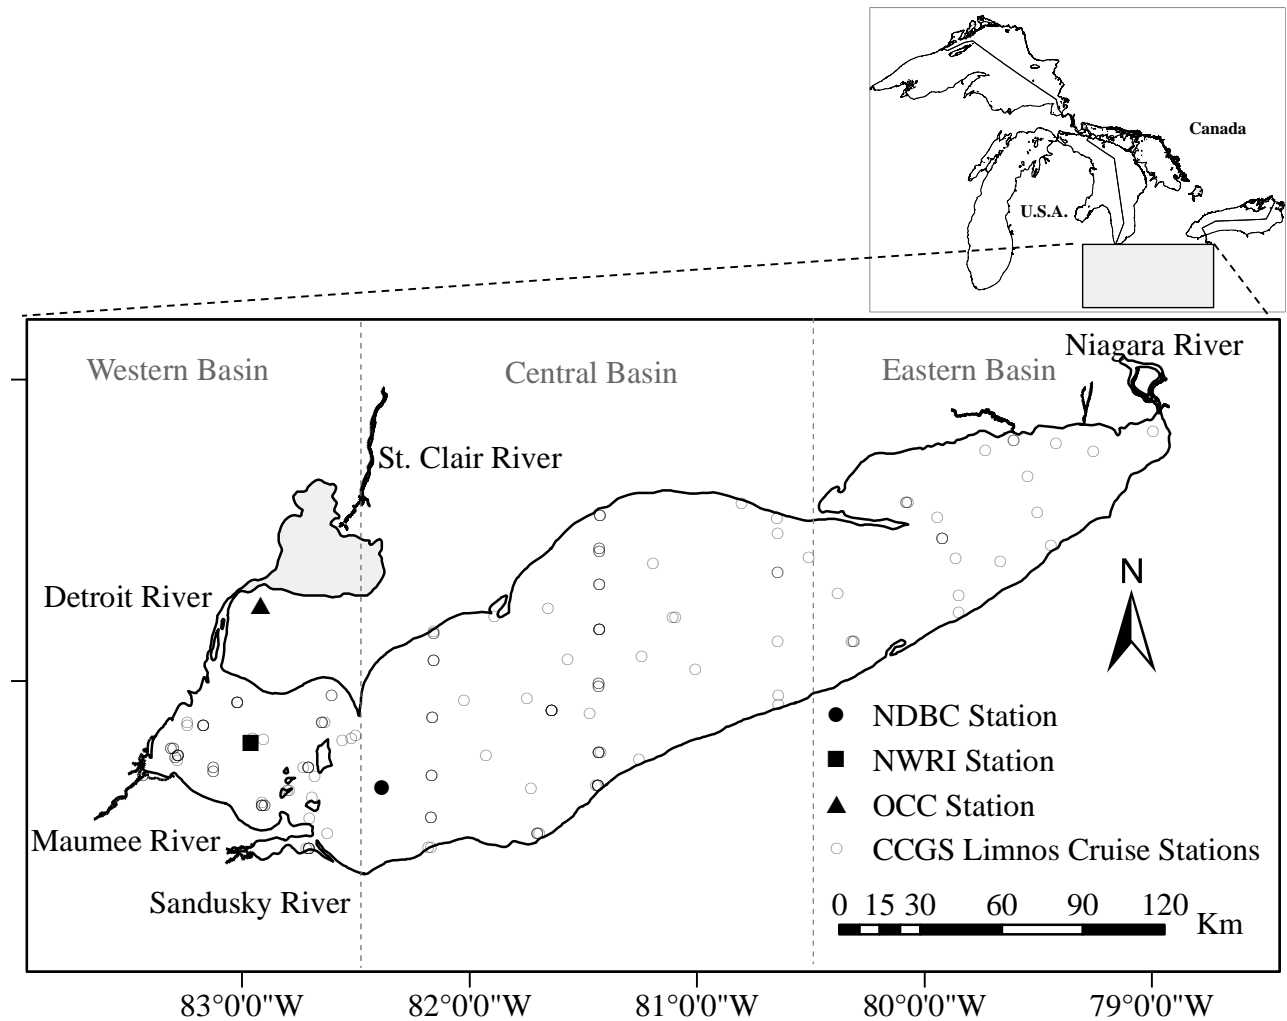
Canada

U.S.A.

Western Basin

Central Basin

Eastern Basin

Niagara River

St. Clair River

Detroit River

Maumee River

Sandusky River

N

NDBC Station
NWRI Station
OCC Station
CCGS Limnos Cruise Stations

0 15 30 60 90 120 Km

83°0'0"W 82°0'0"W 81°0'0"W 80°0'0"W 79°0'0"W